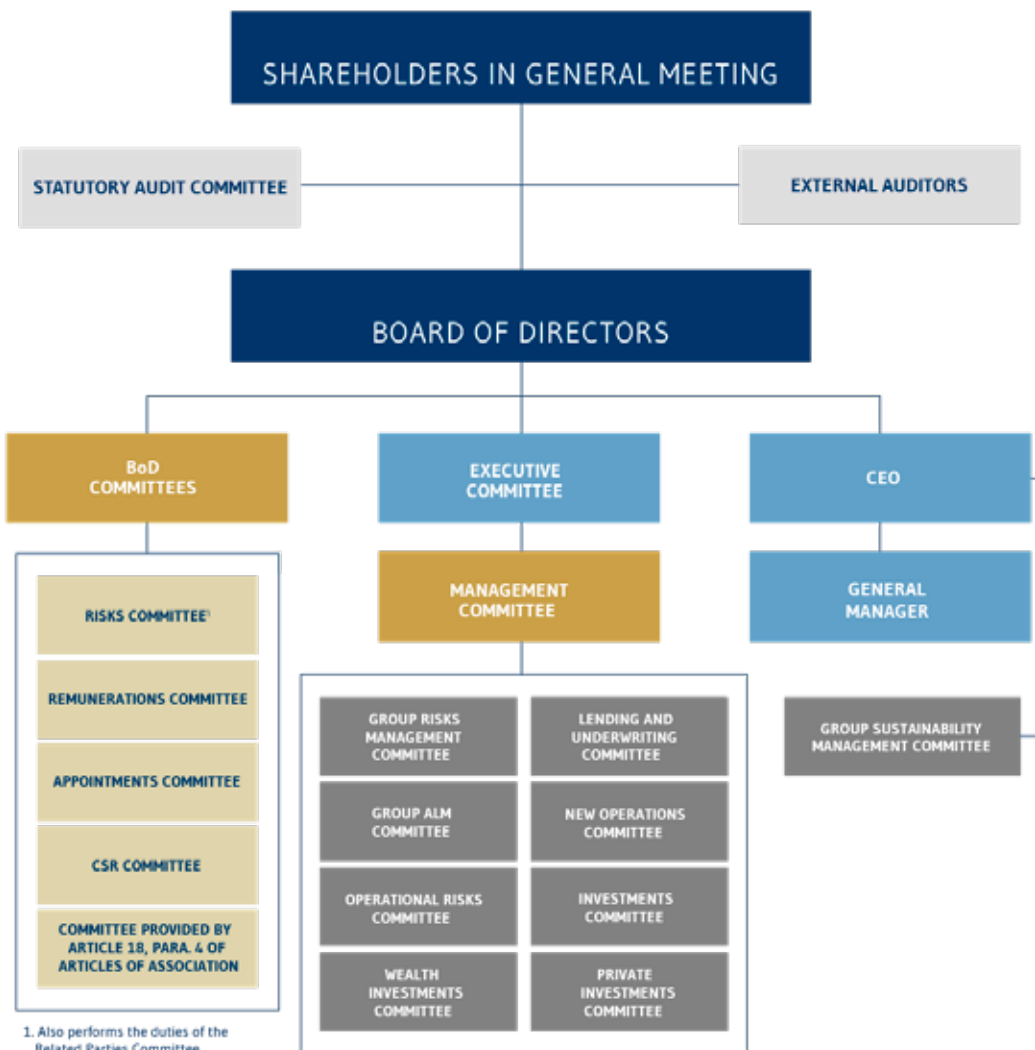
SHAREHOLDERS IN GENERAL MEETING

STATUTORY AUDIT COMMITTEE

EXTERNAL AUDITORS

BOARD OF DIRECTORS

BoD COMMITTEES

RISKS COMMITTEE$^1$

REMUNERATIONS COMMITTEE

APPOINTMENTS COMMITTEE

CSR COMMITTEE

COMMITTEE PROVIDED BY ARTICLE 18, PARA. 4 OF ARTICLES OF ASSOCIATION

EXECUTIVE COMMITTEE

MANAGEMENT COMMITTEE

GROUP RISKS MANAGEMENT COMMITTEE

LENDING AND UNDERWRITING COMMITTEE

GROUP ALM COMMITTEE

NEW OPERATIONS COMMITTEE

OPERATIONAL RISKS COMMITTEE

INVESTMENTS COMMITTEE

WEALTH INVESTMENTS COMMITTEE

PRIVATE INVESTMENTS COMMITTEE

CEO

GENERAL MANAGER

GROUP SUSTAINABILITY MANAGEMENT COMMITTEE

1. Also performs the duties of the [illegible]